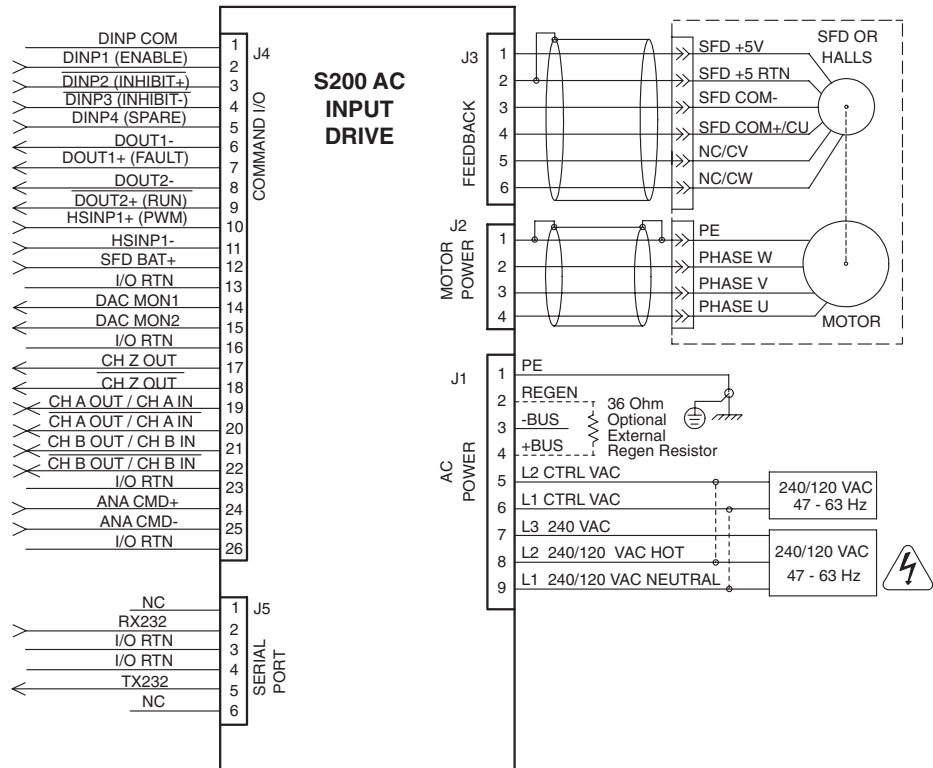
S200 AC
INPUT
DRIVE

J4
COMMAND I/O

| Pin | Signal |
|---|---|
| 1 | DINP COM |
| 2 | DINP1 (ENABLE) |
| 3 | DINP2 (INHIBIT+) |
| 4 | DINP3 (INHIBIT-) |
| 5 | DINP4 (SPARE) |
| 6 | DOUT1- |
| 7 | DOUT1+ (FAULT) |
| 8 | DOUT2- |
| 9 | DOUT2+ (RUN) |
| 10 | HSINP1+ (PWM) |
| 11 | HSINP1- |
| 12 | SFD BAT+ |
| 13 | I/O RTN |
| 14 | DAC MON1 |
| 15 | DAC MON2 |
| 16 | I/O RTN |
| 17 | CH Z OUT |
| 18 | CH Z OUT |
| 19 | CH A OUT / CH A IN |
| 20 | CH A OUT / CH A IN |
| 21 | CH B OUT / CH B IN |
| 22 | CH B OUT / CH B IN |
| 23 | I/O RTN |
| 24 | ANA CMD+ |
| 25 | ANA CMD- |
| 26 | I/O RTN |

J5
SERIAL PORT

| Pin | Signal |
|---|---|
| 1 | NC |
| 2 | RX232 |
| 3 | I/O RTN |
| 4 | I/O RTN |
| 5 | TX232 |
| 6 | NC |

J3
FEEDBACK

| Pin | Signal |
|---|---|
| 1 | SFD +5V |
| 2 | SFD +5 RTN |
| 3 | SFD COM- |
| 4 | SFD COM+/CU |
| 5 | NC/CV |
| 6 | NC/CW |

SFD OR HALLS

J2
MOTOR POWER

| Pin | Signal |
|---|---|
| 1 | PE |
| 2 | PHASE W |
| 3 | PHASE V |
| 4 | PHASE U |

MOTOR

J1
AC POWER

| Pin | Signal |
|---|---|
| 1 | PE |
| 2 | REGEN |
| 3 | -BUS |
| 4 | +BUS |
| 5 | L2 CTRL VAC |
| 6 | L1 CTRL VAC |
| 7 | L3 240 VAC |
| 8 | L2 240/120 VAC HOT |
| 9 | L1 240/120 VAC NEUTRAL |

36 Ohm
Optional
External
Regen Resistor

240/120 VAC
47 - 63 Hz

240/120 VAC
47 - 63 Hz